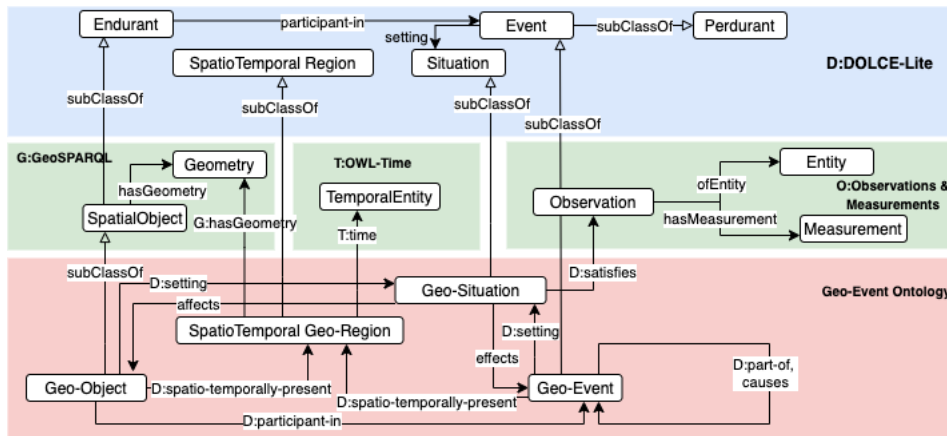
Endurant
participant-in
Event
subClassOf
Perdurant
setting
SpatioTemporal Region
Situation
D:DOLCE-Lite
subClassOf
subClassOf
subClassOf
subClassOf
G:GeoSPARQL
Geometry
T:OWL-Time
Entity
hasGeometry
TemporalEntity
Observation
ofEntity
O:Observations & Measurements
SpatialObject
G:hasGeometry
hasMeasurement
Measurement
T:time
subClassOf
D:satisfies
D:setting
Geo-Situation
Geo-Event Ontology
affects
SpatioTemporal Geo-Region
D:setting
effects
D:part-of, causes
Geo-Object
D:spatio-temporally-present
D:spatio-temporally-present
Geo-Event
D:participant-in